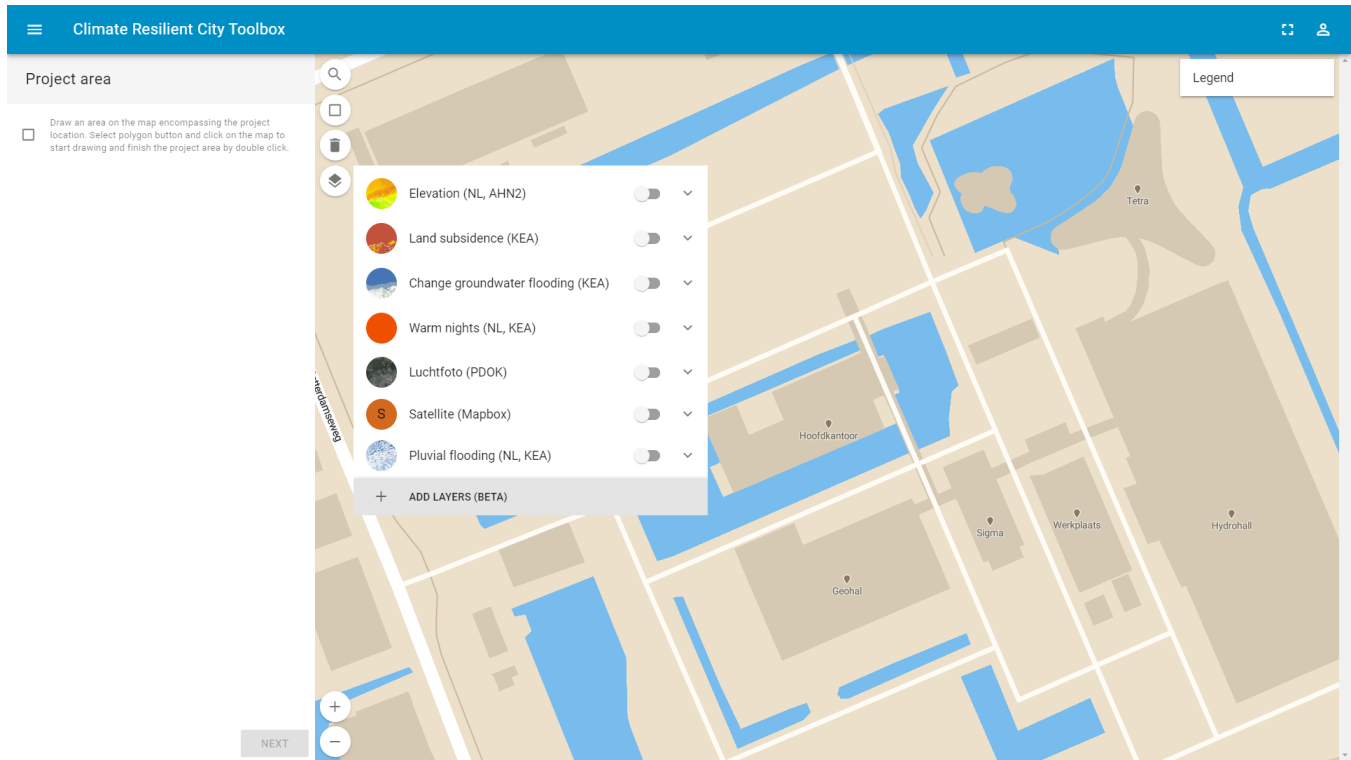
Climate Resilient City Toolbox

Project area

Draw an area on the map encompassing the project location. Select polygon button and click on the map to start drawing and finish the project area by double click.

NEXT

Legend

Elevation (NL, AHN2)
Land subsidence (KEA)
Change groundwater flooding (KEA)
Warm nights (NL, KEA)
Luchtfoto (PDOK)
S Satellite (Mapbox)
Pluvial flooding (NL, KEA)
ADD LAYERS (BETA)

Tetra
Hoofdkantoor
Sigma
Werkplaats
Hydrohall
Geohal
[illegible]erdamseweg